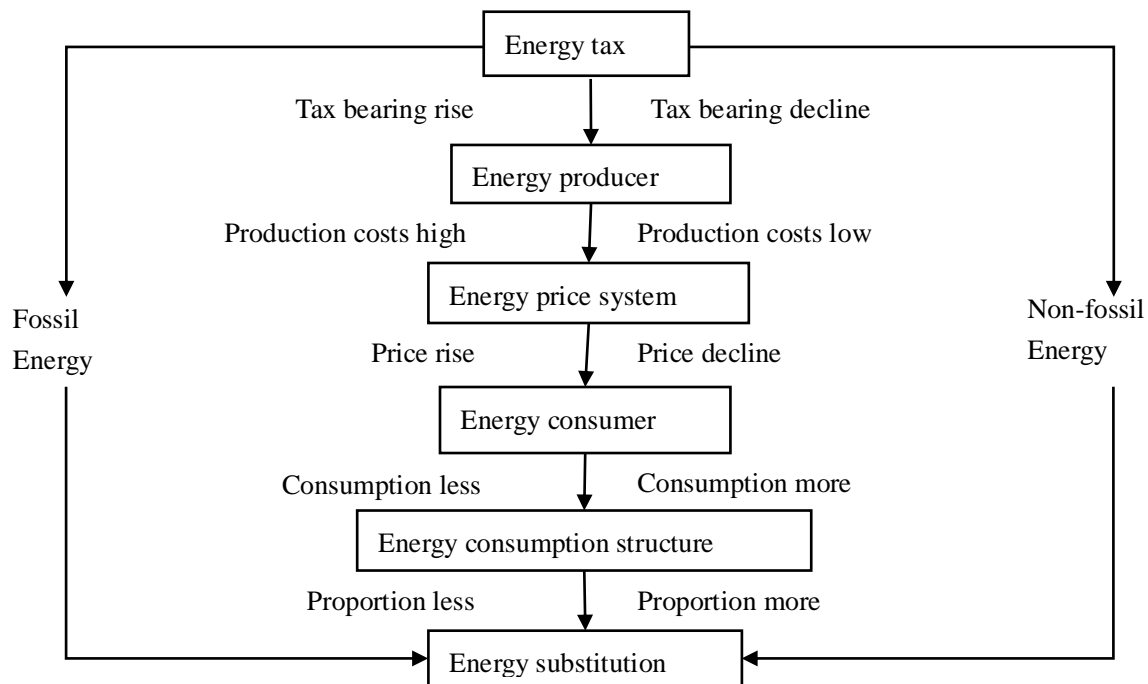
Energy tax

Tax bearing rise

Tax bearing decline

Energy producer

Production costs high

Production costs low

Energy price system

Fossil Energy

Non-fossil Energy

Price rise

Price decline

Energy consumer

Consumption less

Consumption more

Energy consumption structure

Proportion less

Proportion more

Energy substitution